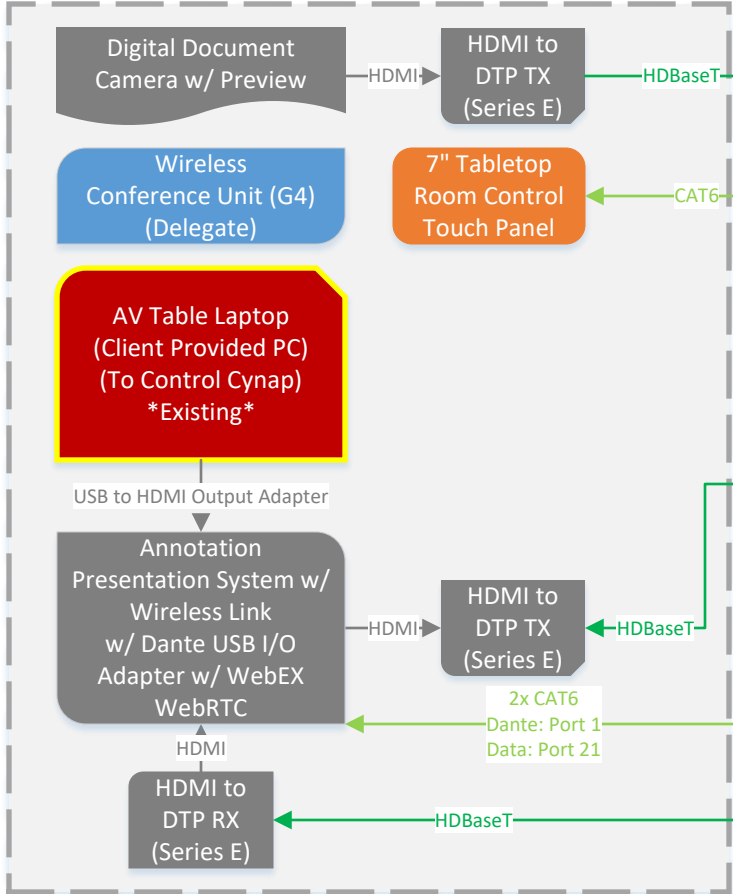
Digital Document Camera w/ Preview

HDMI

HDMI to DTP TX (Series E)

HDBaseT

Wireless Conference Unit (G4) (Delegate)

7" Tabletop Room Control Touch Panel

CAT6

AV Table Laptop (Client Provided PC) (To Control Cynap) *Existing*

USB to HDMI Output Adapter

Annotation Presentation System w/ Wireless Link w/ Dante USB I/O Adapter w/ WebEX WebRTC

HDMI

HDMI to DTP TX (Series E)

HDBaseT

2x CAT6
Dante: Port 1
Data: Port 21

HDMI

HDMI to DTP RX (Series E)

HDBaseT